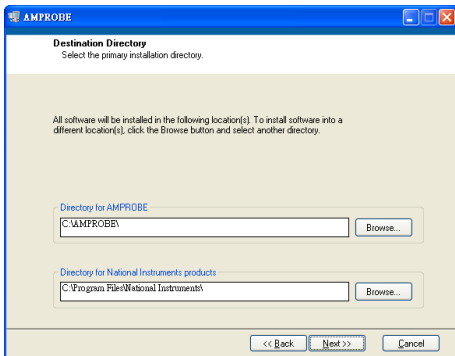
AMPROBE

Destination Directory
Select the primary installation directory.

All software will be installed in the following location(s). To install software into a different location(s), click the Browse button and select another directory.

Directory for AMPROBE
C:\AMPROBE\
Browse...

Directory for National Instruments products
C:\Program Files\National Instruments\
Browse...

<< Back
Next >>
Cancel